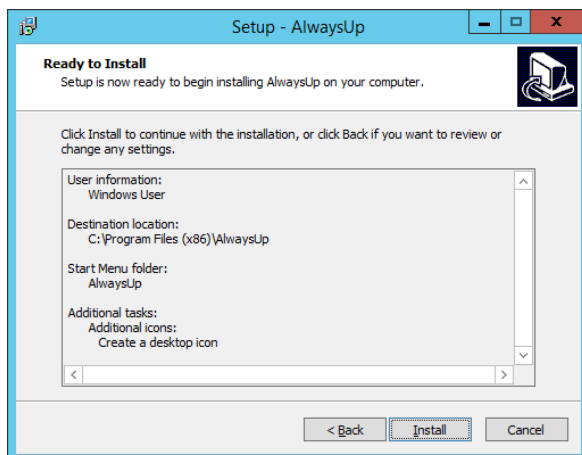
Setup - AlwaysUp

Ready to Install
Setup is now ready to begin installing AlwaysUp on your computer.

Click Install to continue with the installation, or click Back if you want to review or change any settings.

User information:
Windows User

Destination location:
C:\Program Files (x86)\AlwaysUp

Start Menu folder:
AlwaysUp

Additional tasks:
Additional icons:
Create a desktop icon

< Back
Install
Cancel